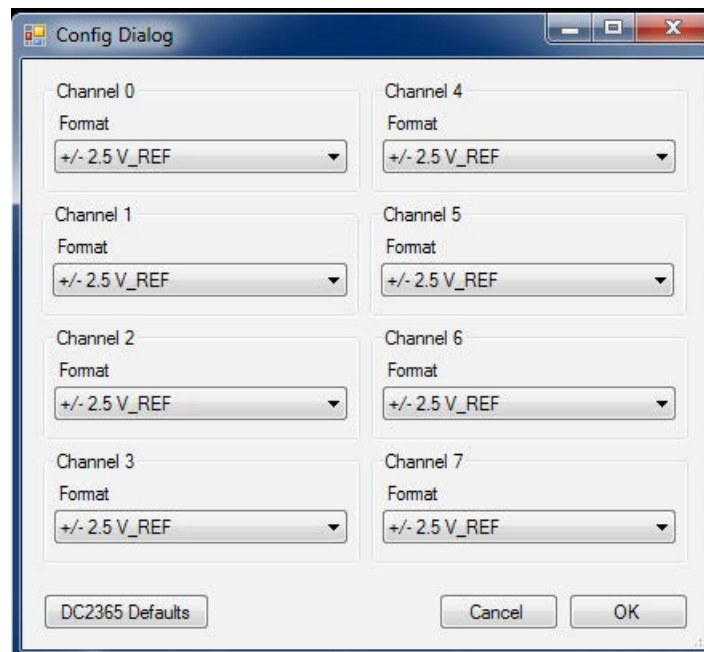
Config Dialog

Channel 0
Format
+/- 2.5 V_REF

Channel 4
Format
+/- 2.5 V_REF

Channel 1
Format
+/- 2.5 V_REF

Channel 5
Format
+/- 2.5 V_REF

Channel 2
Format
+/- 2.5 V_REF

Channel 6
Format
+/- 2.5 V_REF

Channel 3
Format
+/- 2.5 V_REF

Channel 7
Format
+/- 2.5 V_REF

DC2365 Defaults

Cancel

OK